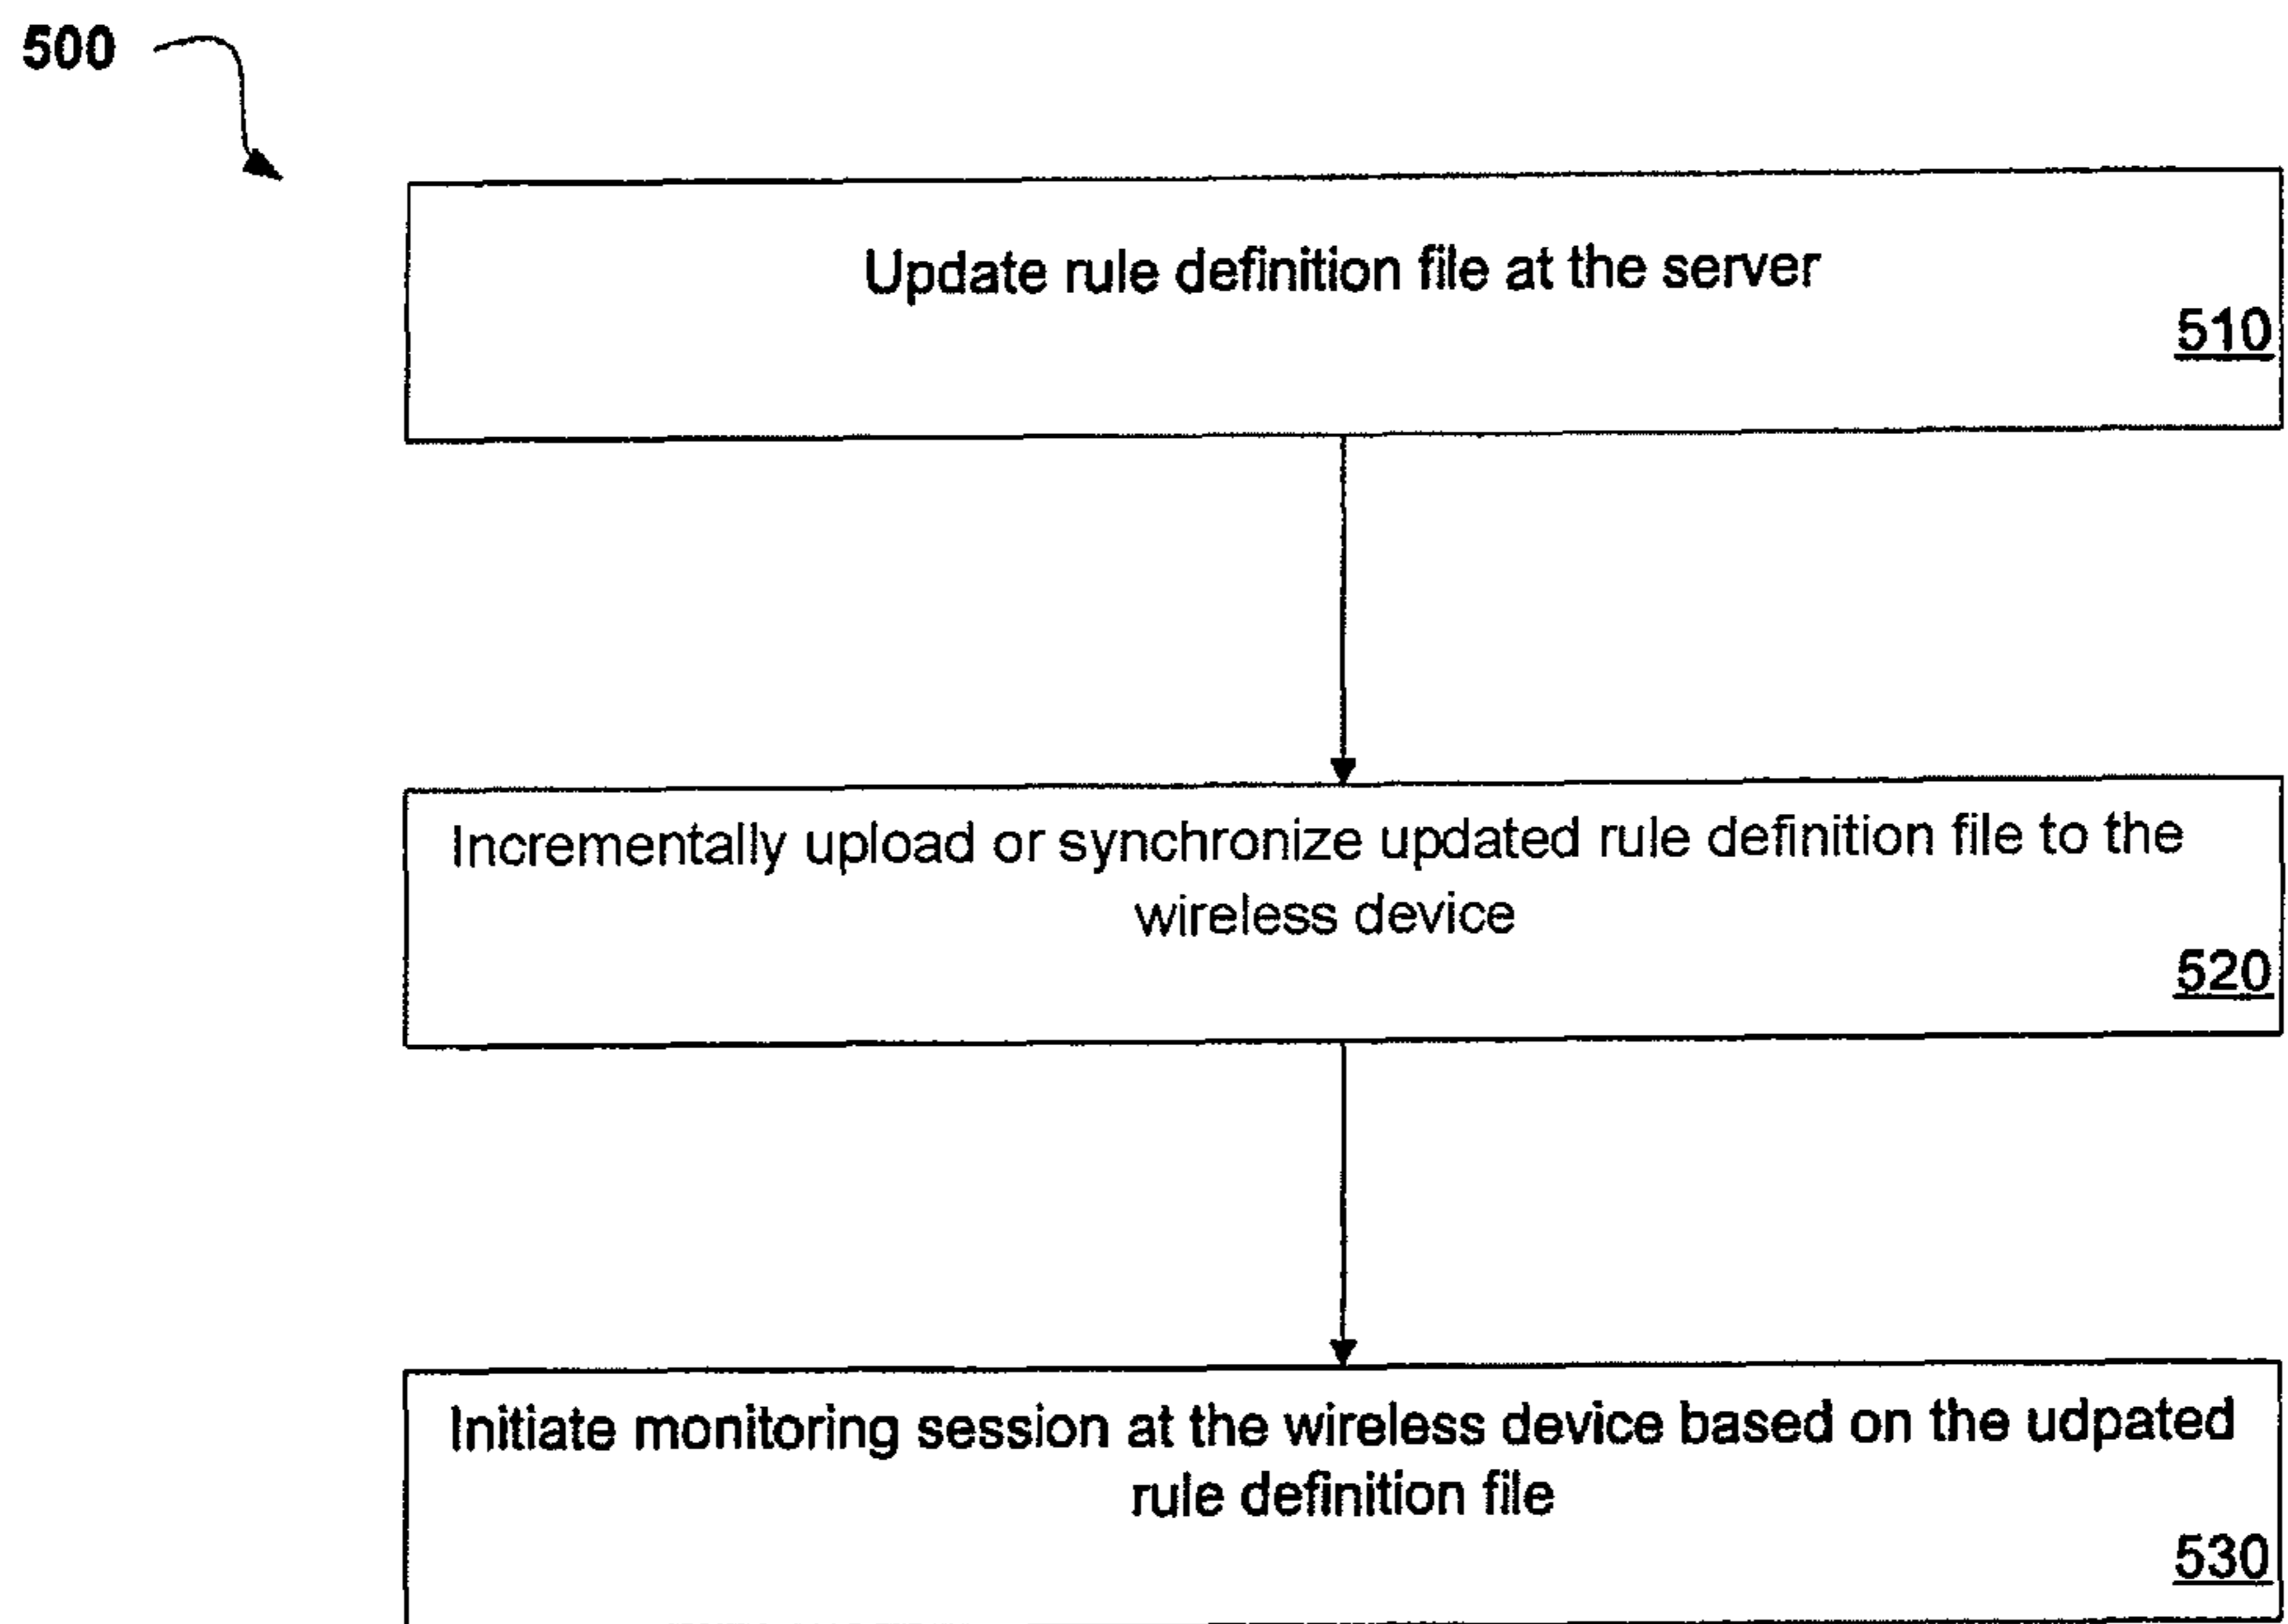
500

Update rule definition file at the server

510

Incrementally upload or synchronize updated rule definition file to the wireless device

520

Initiate monitoring session at the wireless device based on the udpated rule definition file

530